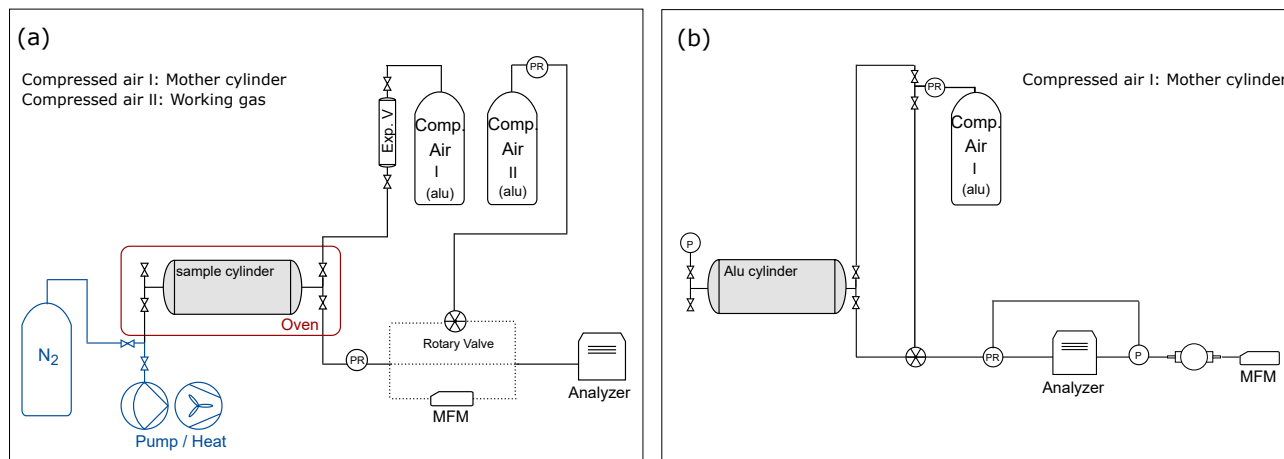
(a)

Compressed air I: Mother cylinder
Compressed air II: Working gas

Exp. V.

Comp. Air I (alu)

PR

Comp. Air II (alu)

sample cylinder

Oven

$N_2$

Pump / Heat

PR

Rotary Valve

MFM

Analyzer

(b)

Compressed air I: Mother cylinder

PR

Comp. Air I (alu)

P

Alu cylinder

PR

Analyzer

P

MFM